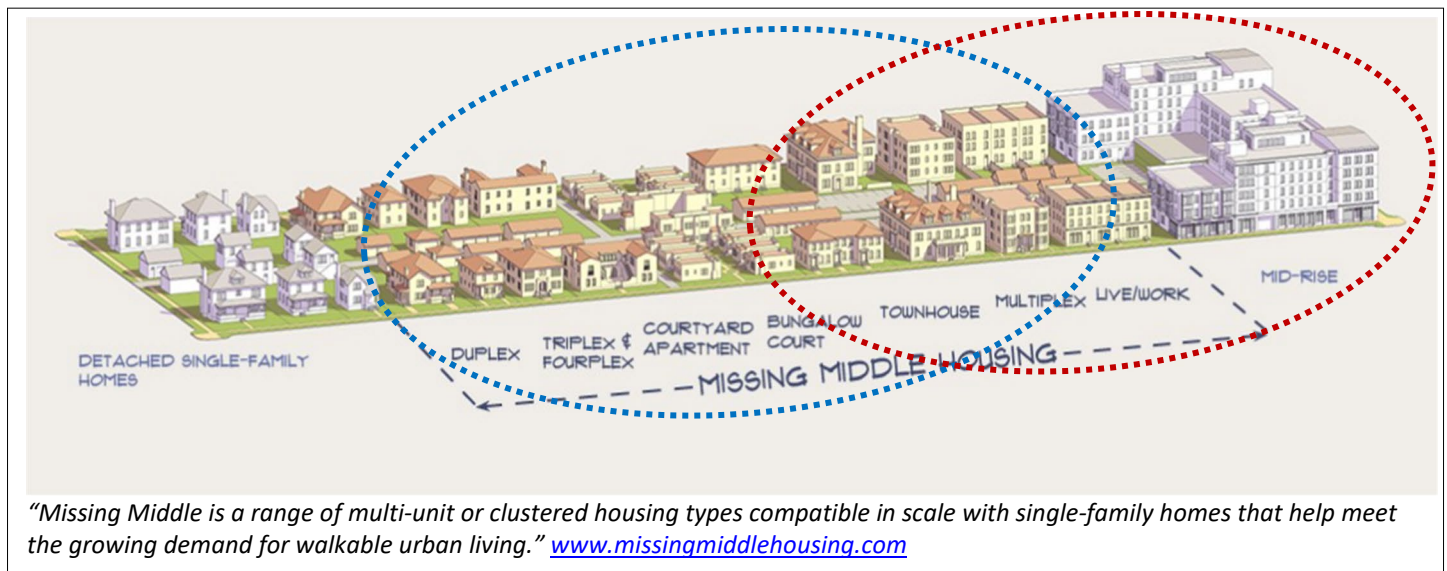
DETACHED SINGLE-FAMILY HOMES

DUPLEX

TRIPLEX & FOURPLEX

COURTYARD APARTMENT

BUNGALOW COURT

TOWNHOUSE

MULTIPLEX

LIVE/WORK

MID-RISE

MISSING MIDDLE HOUSING

"Missing Middle is a range of multi-unit or clustered housing types compatible in scale with single-family homes that help meet the growing demand for walkable urban living." www.missingmiddlehousing.com